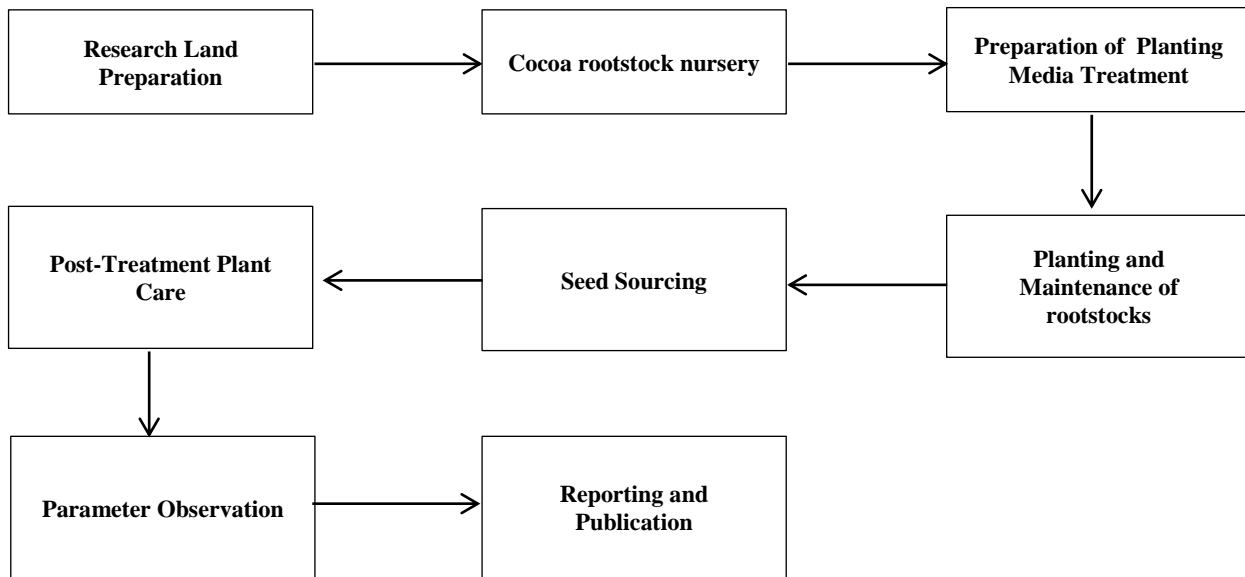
Research Land Preparation

Cocoa rootstock nursery

Preparation of Planting Media Treatment

Planting and Maintenance of rootstocks

Seed Sourcing

Post-Treatment Plant Care

Parameter Observation

Reporting and Publication